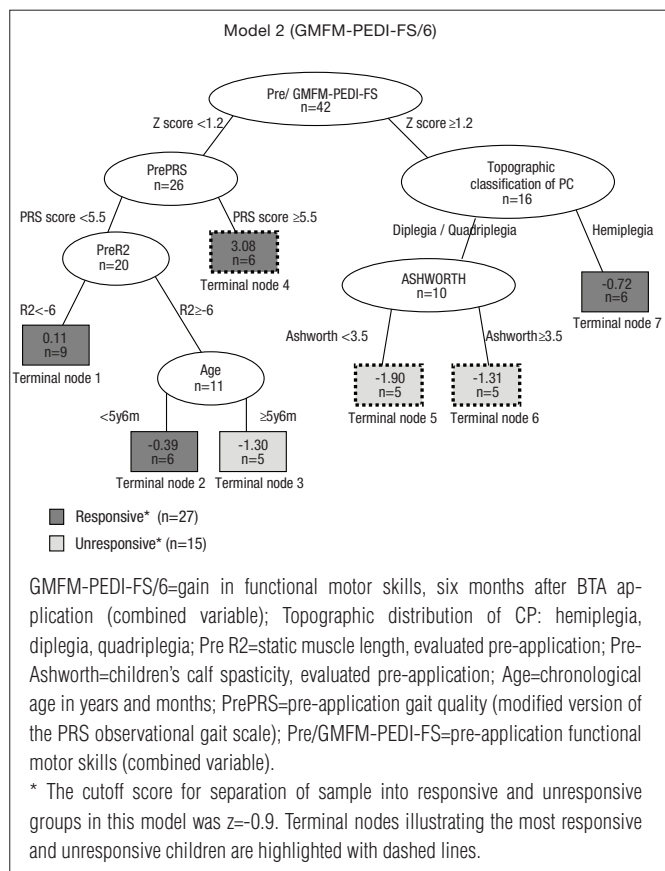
Model 2 (GMFM-PEDI-FS/6)

Pre/ GMFM-PEDI-FS
n=42

Z score <1.2

Z score ≥1.2

PrePRS
n=26

Topographic classification of PC
n=16

PRS score <5.5

PRS score ≥5.5

3.08
n=6

Terminal node 4

Diplegia / Quadriplegia

Hemiplegia

PreR2
n=20

ASHWORTH
n=10

-0.72
n=6

Terminal node 7

R2<-6

R2≥-6

0.11
n=9

Terminal node 1

Ashworth <3.5

Ashworth≥3.5

-1.90
n=5

Terminal node 5

-1.31
n=5

Terminal node 6

Age
n=11

<5y6m

≥5y6m

-0.39
n=6

Terminal node 2

-1.30
n=5

Terminal node 3

Responsive* (n=27)

Unresponsive* (n=15)

GMFM-PEDI-FS/6=gain in functional motor skills, six months after BTA application (combined variable); Topographic distribution of CP: hemiplegia, diplegia, quadriplegia; Pre R2=static muscle length, evaluated pre-application; Pre-Ashworth=children's calf spasticity, evaluated pre-application; Age=chronological age in years and months; PrePRS=pre-application gait quality (modified version of the PRS observational gait scale); Pre/GMFM-PEDI-FS=pre-application functional motor skills (combined variable).

* The cutoff score for separation of sample into responsive and unresponsive groups in this model was z=-0.9. Terminal nodes illustrating the most responsive and unresponsive children are highlighted with dashed lines.